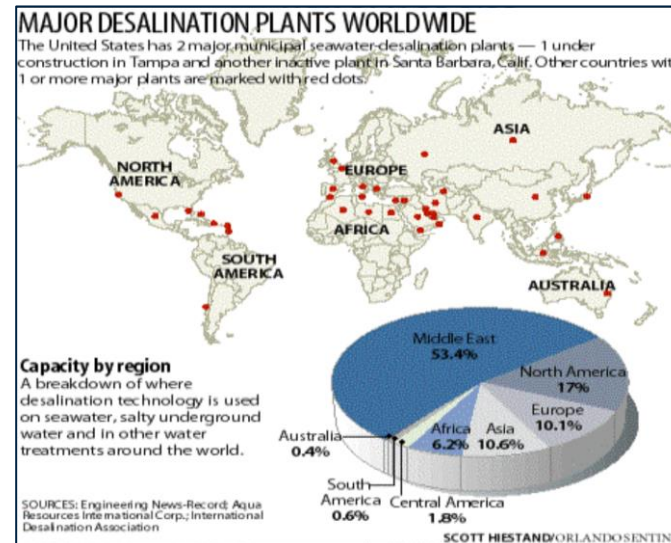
MAJOR DESALINATION PLANTS WORLDWIDE
The United States has 2 major municipal seawater-desalination plants — 1 under construction in Tampa and another inactive plant in Santa Barbara, Calif. Other countries wit 1 or more major plants are marked with red dots.

NORTH AMERICA
EUROPE
ASIA
AFRICA
SOUTH AMERICA
AUSTRALIA

Capacity by region
A breakdown of where desalination technology is used on seawater, salty underground water and in other water treatments around the world.

Middle East 53.4%
North America 17%
Europe 10.1%
Asia 10.6%
Africa 6.2%
Australia 0.4%
South America 0.6%
Central America 1.8%

SOURCES: Engineering News-Record; Aqua Resources International Corp.; International Desalination Association

SCOTT HIESTAND/ORLANDO SENTIN